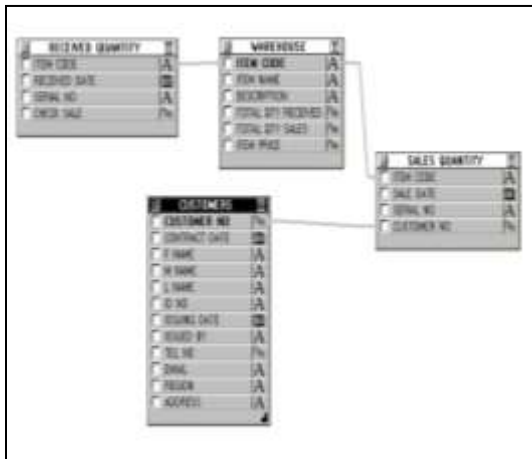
RECEIVED QUANTITY
ITEM CODE
RECEIVED DATE
SERIAL NO
CHECK SALE

WAREHOUSE
ITEM CODE
ITEM NAME
DESCRIPTION
TOTAL QTY RECEIVED
TOTAL QTY SALES
ITEM PRICE

SALES QUANTITY
ITEM CODE
SALE DATE
SERIAL NO
CUSTOMER NO

CUSTOMERS
CUSTOMER NO
CONTRACT DATE
F NAME
M NAME
L NAME
ID NO
ISSUING DATE
ISSUED BY
TEL NO
EMAIL
REGION
ADDRESS